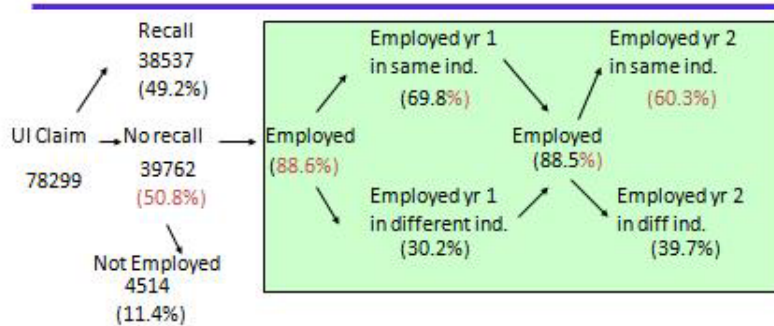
Recall
38537
(49.2%)

UI Claim
78299

No recall
39762
(50.8%)

Not Employed
4514
(11.4%)

Employed
(88.6%)

Employed yr 1
in same ind.
(69.8%)

Employed yr 1
in different ind.
(30.2%)

Employed
(88.5%)

Employed yr 2
in same ind.
(60.3%)

Employed yr 2
in diff ind.
(39.7%)